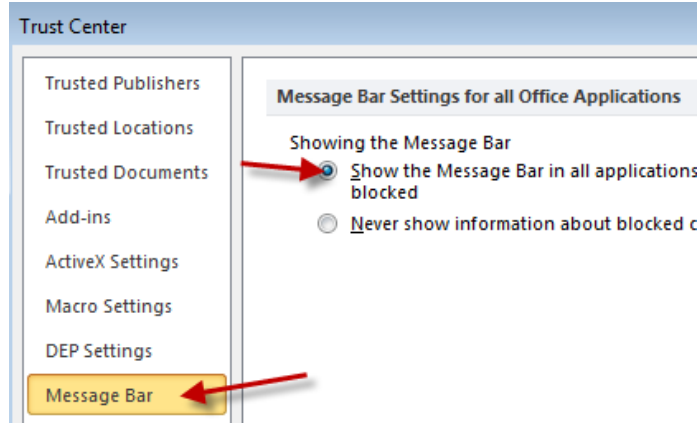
Trust Center

Trusted Publishers

Trusted Locations

Trusted Documents

Add-ins

ActiveX Settings

Macro Settings

DEP Settings

Message Bar

Message Bar Settings for all Office Applications

Showing the Message Bar

Show the Message Bar in all applications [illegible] blocked

Never show information about blocked c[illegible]